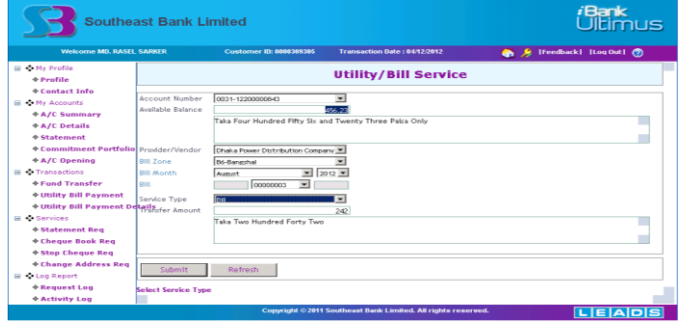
SB Southeast Bank Limited

iBank Ultimus

Welcome MD. RASEL SARKER Customer ID: 0000309305 Transaction Date : 04/12/2012 [Feedback] [Log Out]

My Profile
Profile
Contact Info
My Accounts
A/C Summary
A/C Details
Statement
Commitment Portfolio
A/C Opening
Transactions
Fund Transfer
Utility Bill Payment
Utility Bill Payment Details
Services
Statement Req
Cheque Book Req
Stop Cheque Req
Change Address Req
Log Report
Request Log
Activity Log

Utility/Bill Service

Account Number 0031-12200000843
Available Balance 456.23
Taka Four Hundred Fifty Six and Twenty Three Paisa Only
Provider/Vendor Dhaka Power Distribution Company
Bill Zone Bd-Bangshal
Bill Month August 2012
Bill 00000003
Service Type Bill
Transfer Amount 242
Taka Two Hundred Forty Two

Submit Refresh

Select Service Type

Copyright © 2011 Southeast Bank Limited. All rights reserved.

LEADS